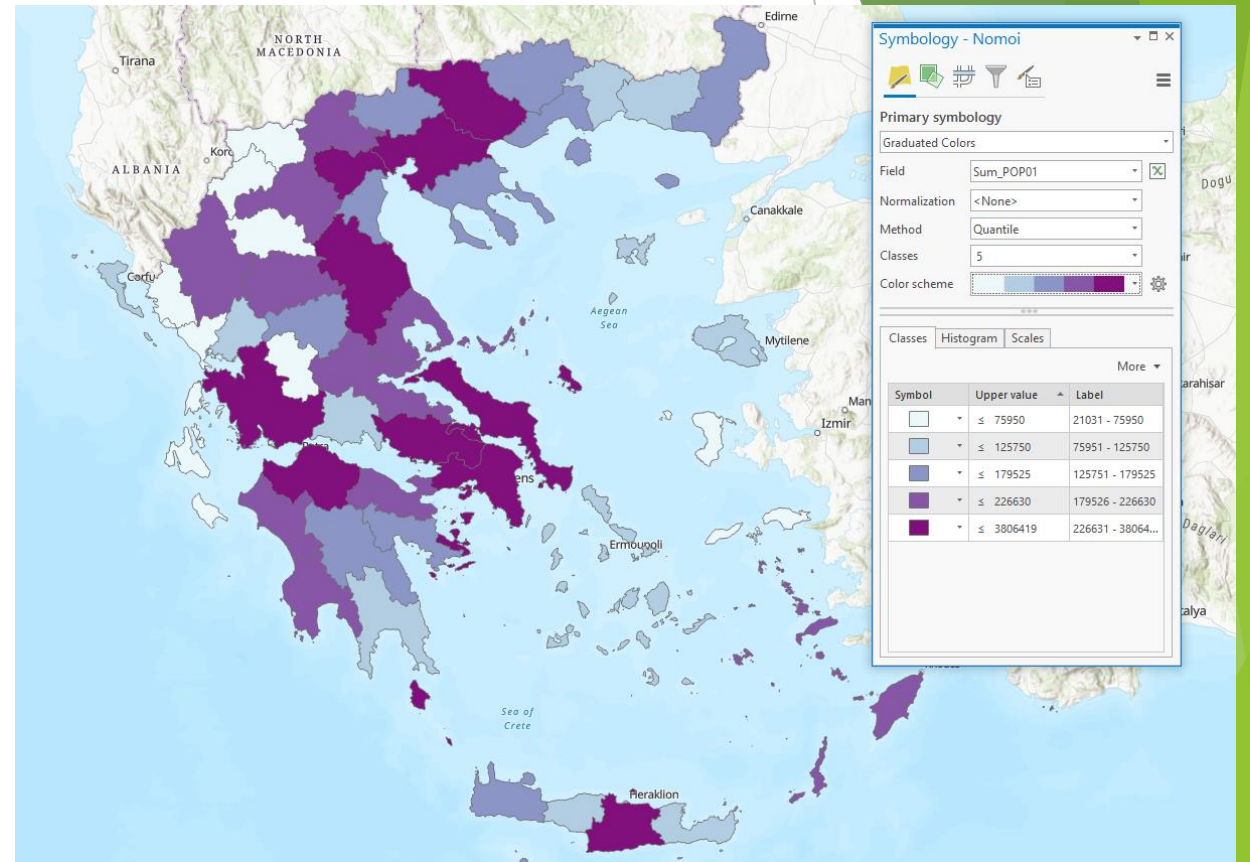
Edirne
NORTH MACEDONIA
Tirana
Korç
ALBANIA
Corfu
Aegean Sea
Canakkale
Dogu
Mytilene
Izmir
Man
arahisar
Ermoupoli
Sea of Crete
Heraklion
alya
Daglari
ens

Symbology - Nomoi
Primary symbology
Graduated Colors
Field Sum_POP01
Normalization <None>
Method Quantile
Classes 5
Color scheme

Classes Histogram Scales
More

| Symbol | Upper value | Label |
|---|---|---|
| | ≤ 75950 | 21031 - 75950 |
| | ≤ 125750 | 75951 - 125750 |
| | ≤ 179525 | 125751 - 179525 |
| | ≤ 226630 | 179526 - 226630 |
| | ≤ 3806419 | 226631 - 38064... |